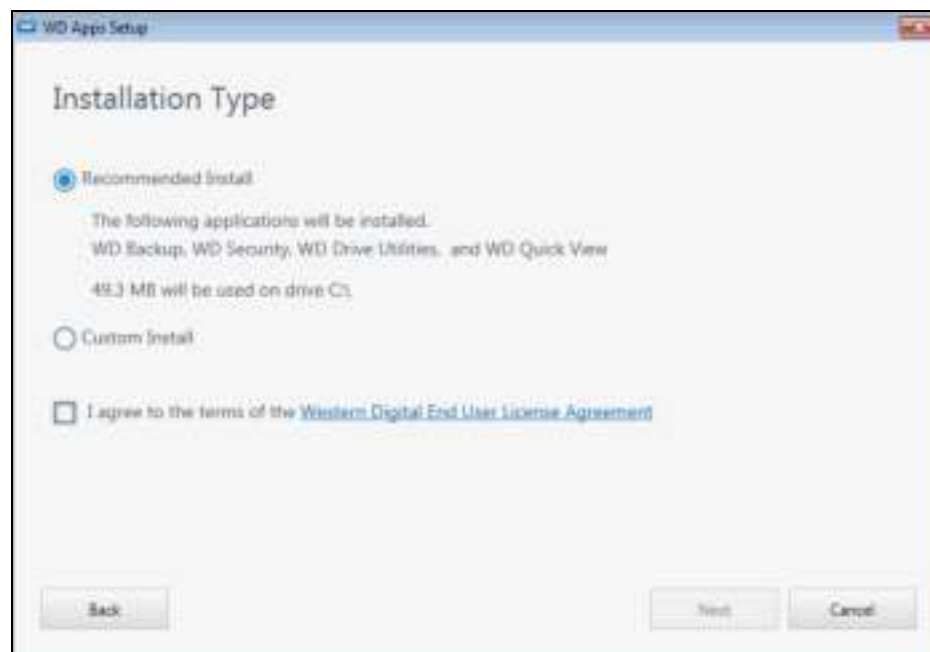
WD Apps Setup

Installation Type

Recommended Install

The following applications will be installed.
WD Backup, WD Security, WD Drive Utilities, and WD Quick View

49.3 MB will be used on drive C:\

Custom Install

I agree to the terms of the Western Digital End User License Agreement

Back

Next

Cancel